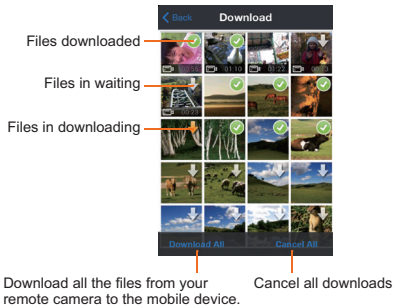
Back

Download

Files downloaded

Files in waiting

Files in downloading

01:10

00:27

Download All

Cancel All

Download all the files from your remote camera to the mobile device.

Cancel all downloads